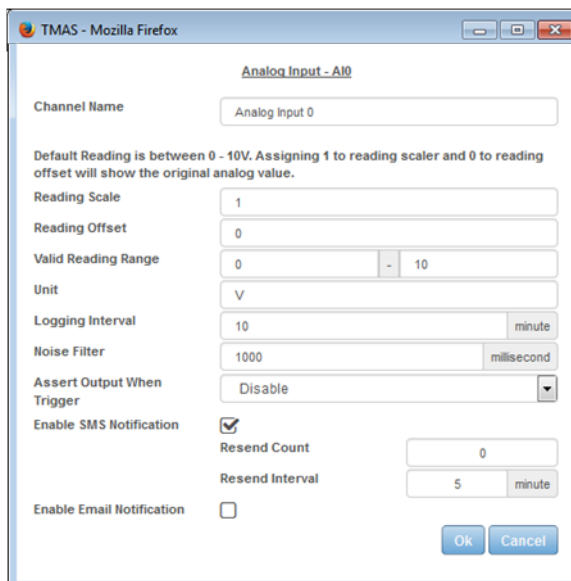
TMAS - Mozilla Firefox

Analog Input - AI0

Channel Name
Analog Input 0

Default Reading is between 0 - 10V. Assigning 1 to reading scaler and 0 to reading offset will show the original analog value.

Reading Scale
1

Reading Offset
0

Valid Reading Range
0
-
10

Unit
V

Logging Interval
10
minute

Noise Filter
1000
millisecond

Assert Output When Trigger
Disable

Enable SMS Notification

Resend Count
0

Resend Interval
5
minute

Enable Email Notification

Ok
Cancel